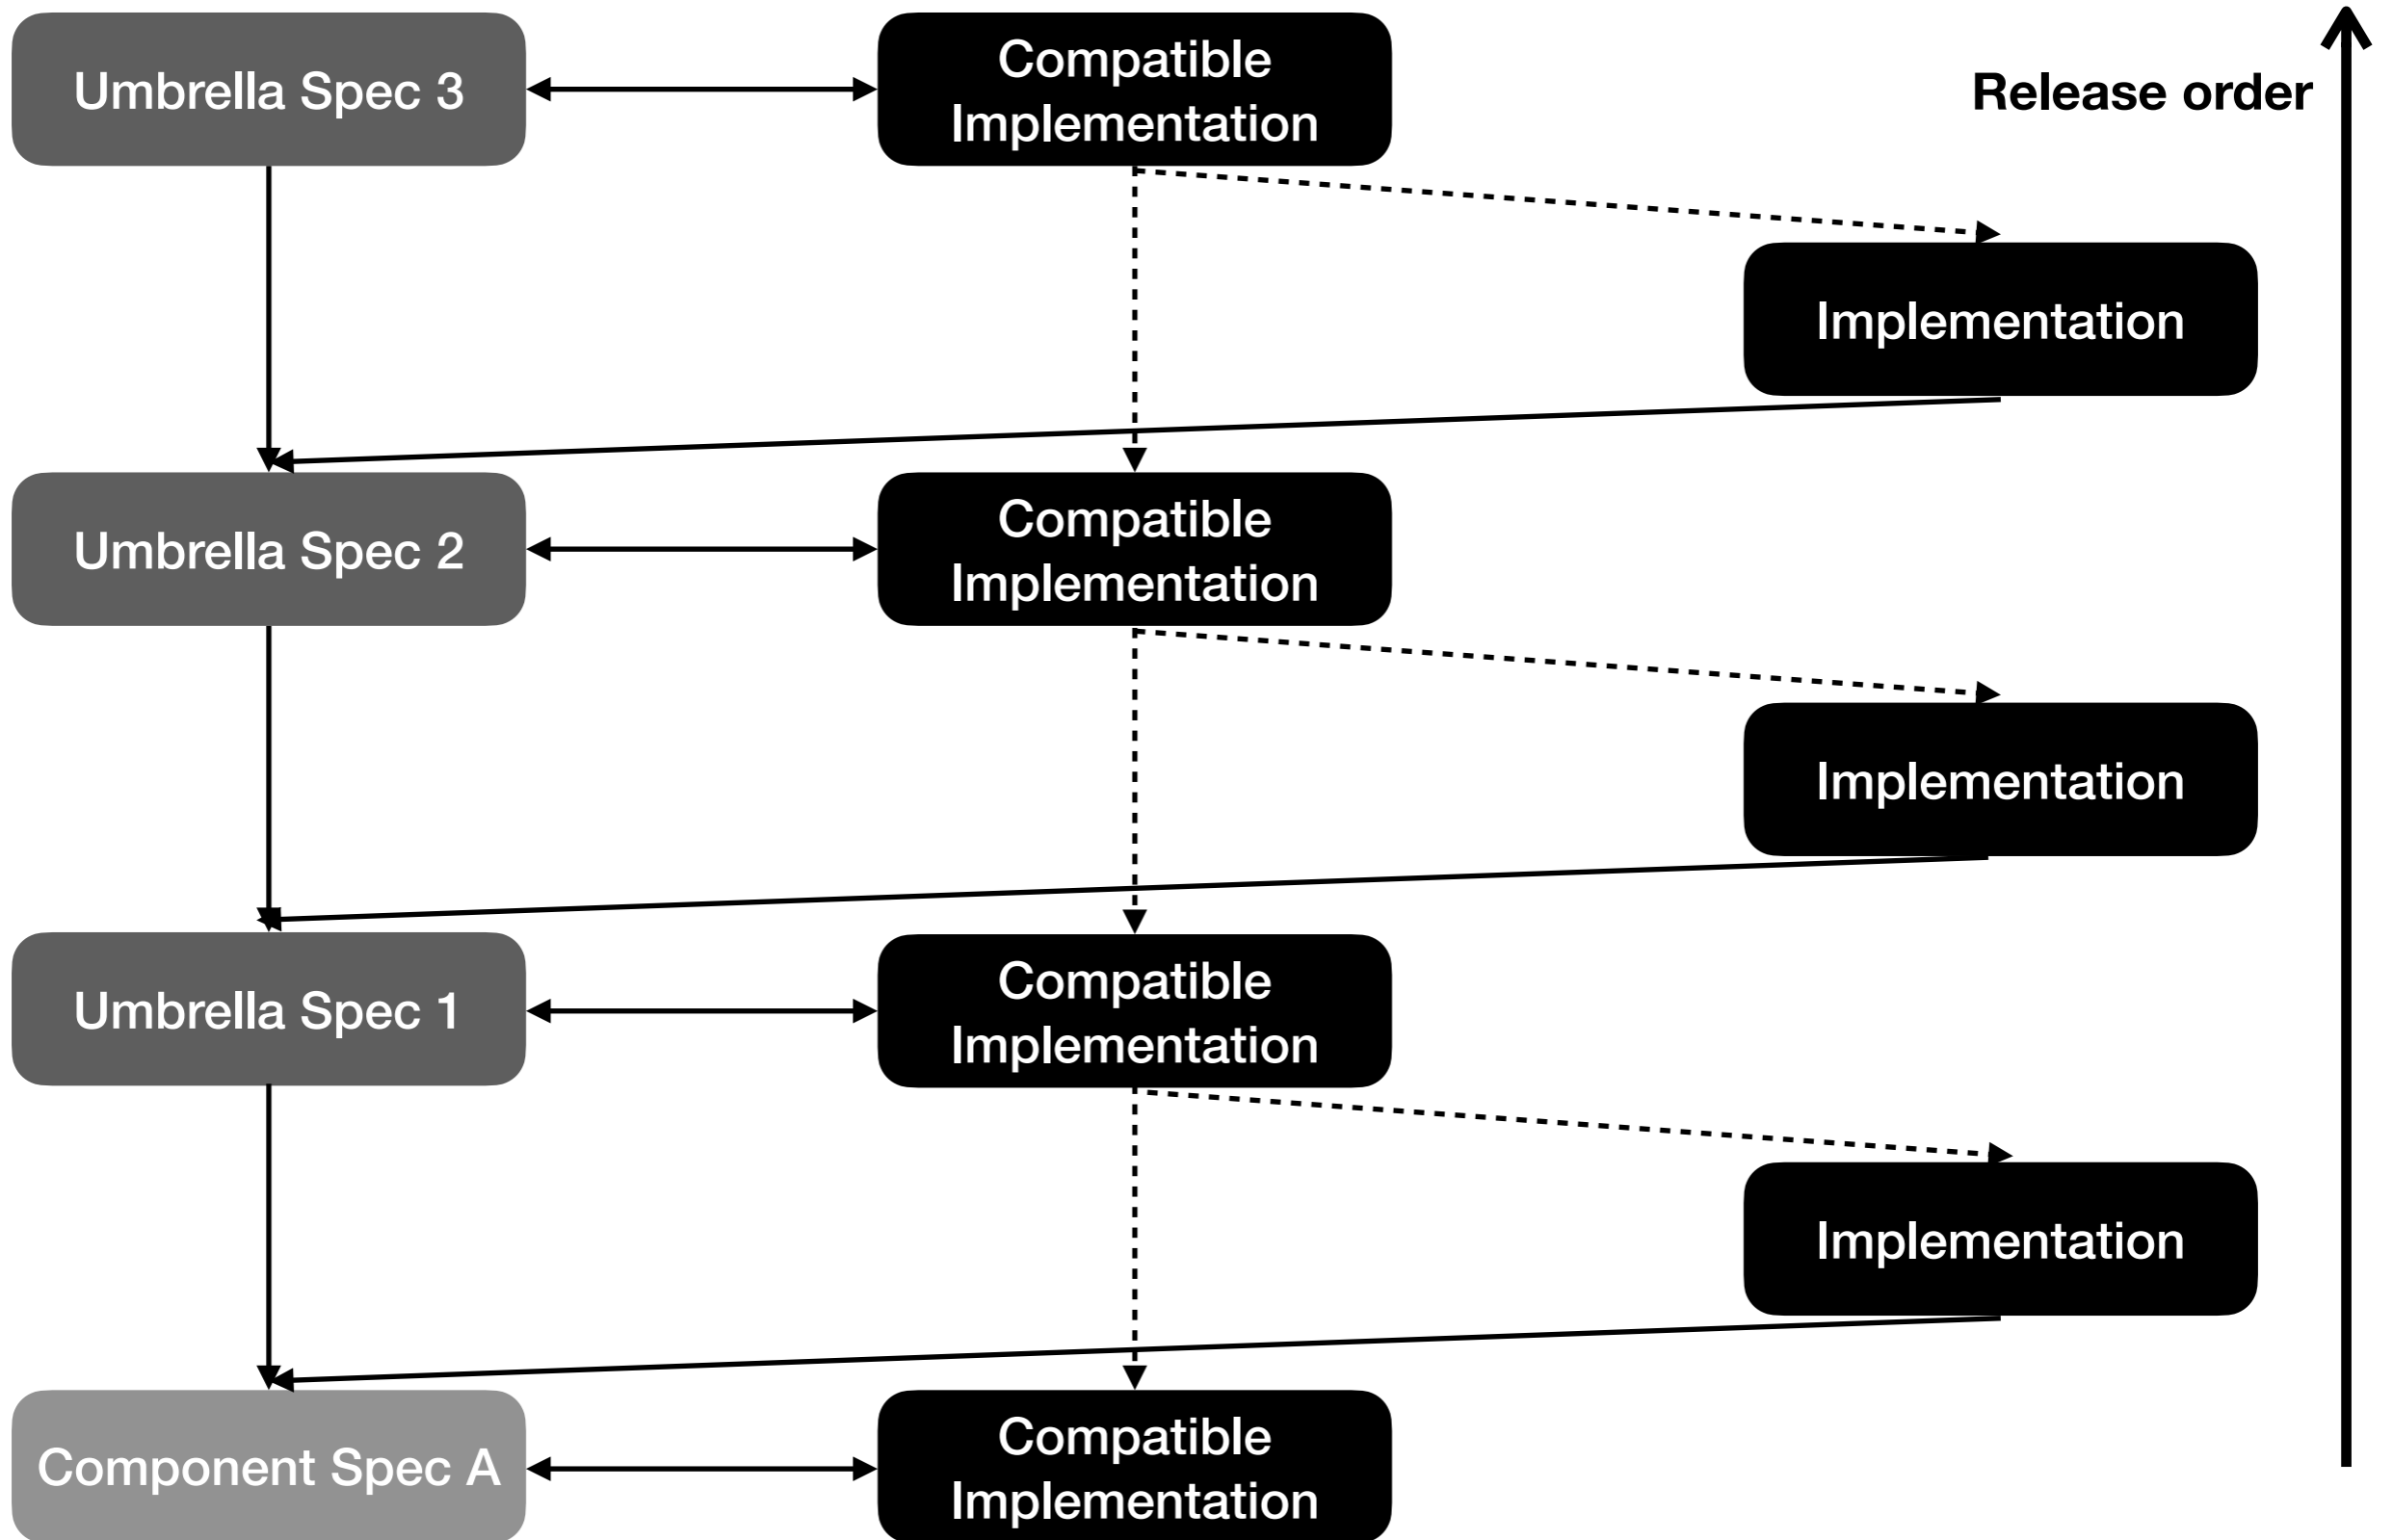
Umbrella Spec 3

Compatible Implementation

Release order

Implementation

Umbrella Spec 2

Compatible Implementation

Implementation

Umbrella Spec 1

Compatible Implementation

Implementation

Component Spec A

Compatible Implementation